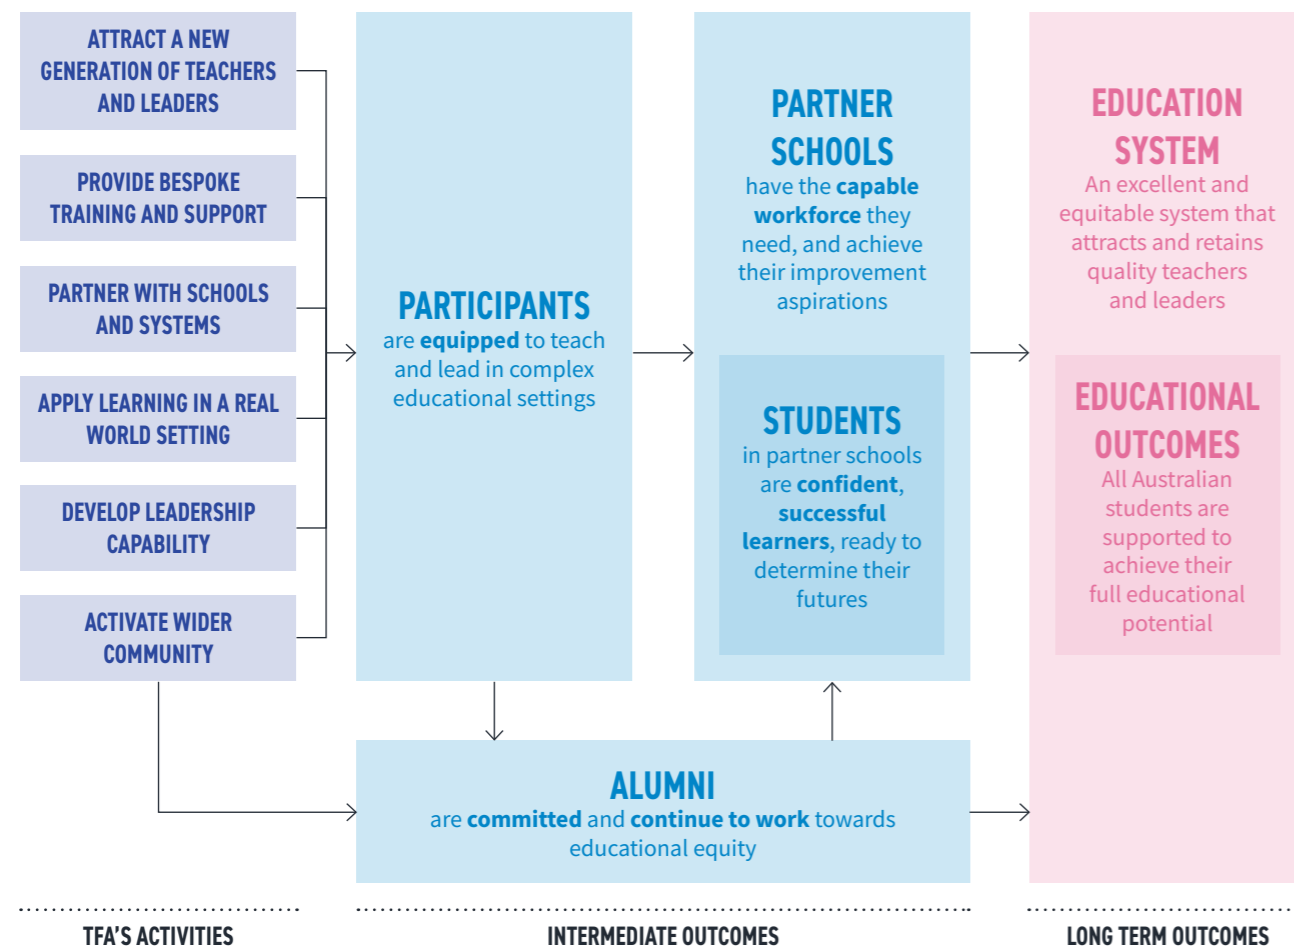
ATTRACT A NEW GENERATION OF TEACHERS AND LEADERS

PROVIDE BESPOKE TRAINING AND SUPPORT

PARTNER WITH SCHOOLS AND SYSTEMS

APPLY LEARNING IN A REAL WORLD SETTING

DEVELOP LEADERSHIP CAPABILITY

ACTIVATE WIDER COMMUNITY

PARTICIPANTS
are **equipped** to teach and lead in complex educational settings

PARTNER SCHOOLS
have the **capable workforce** they need, and achieve their improvement aspirations

STUDENTS
in partner schools are **confident**, **successful learners**, ready to determine their futures

EDUCATION SYSTEM
An excellent and equitable system that attracts and retains quality teachers and leaders

EDUCATIONAL OUTCOMES
All Australian students are supported to achieve their full educational potential

ALUMNI
are **committed** and **continue to work** towards educational equity

TFA'S ACTIVITIES

INTERMEDIATE OUTCOMES

LONG TERM OUTCOMES